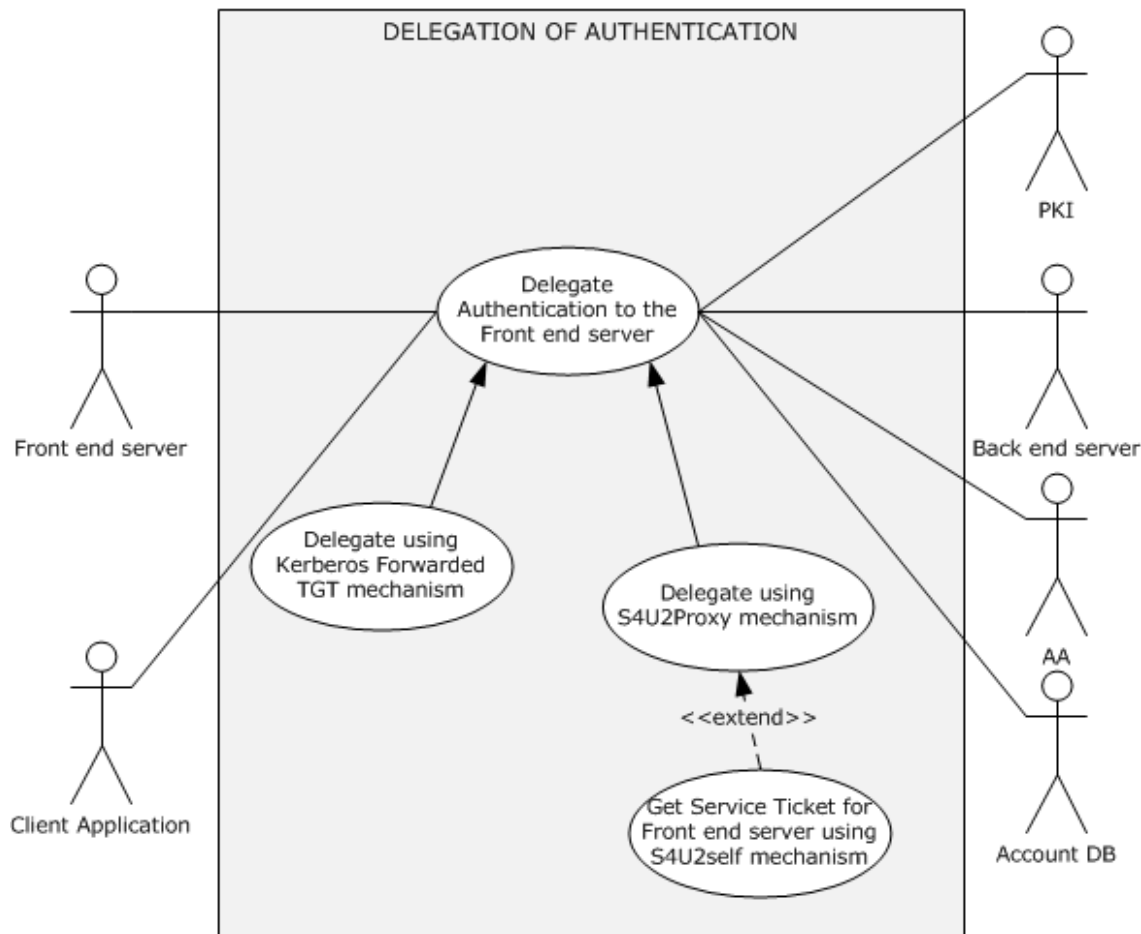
DELEGATION OF AUTHENTICATION

PKI

Delegate Authentication to the Front end server

Front end server

Back end server

Delegate using Kerberos Forwarded TGT mechanism

Delegate using S4U2Proxy mechanism

AA

Client Application

<<extend>>

Get Service Ticket for Front end server using S4U2self mechanism

Account DB